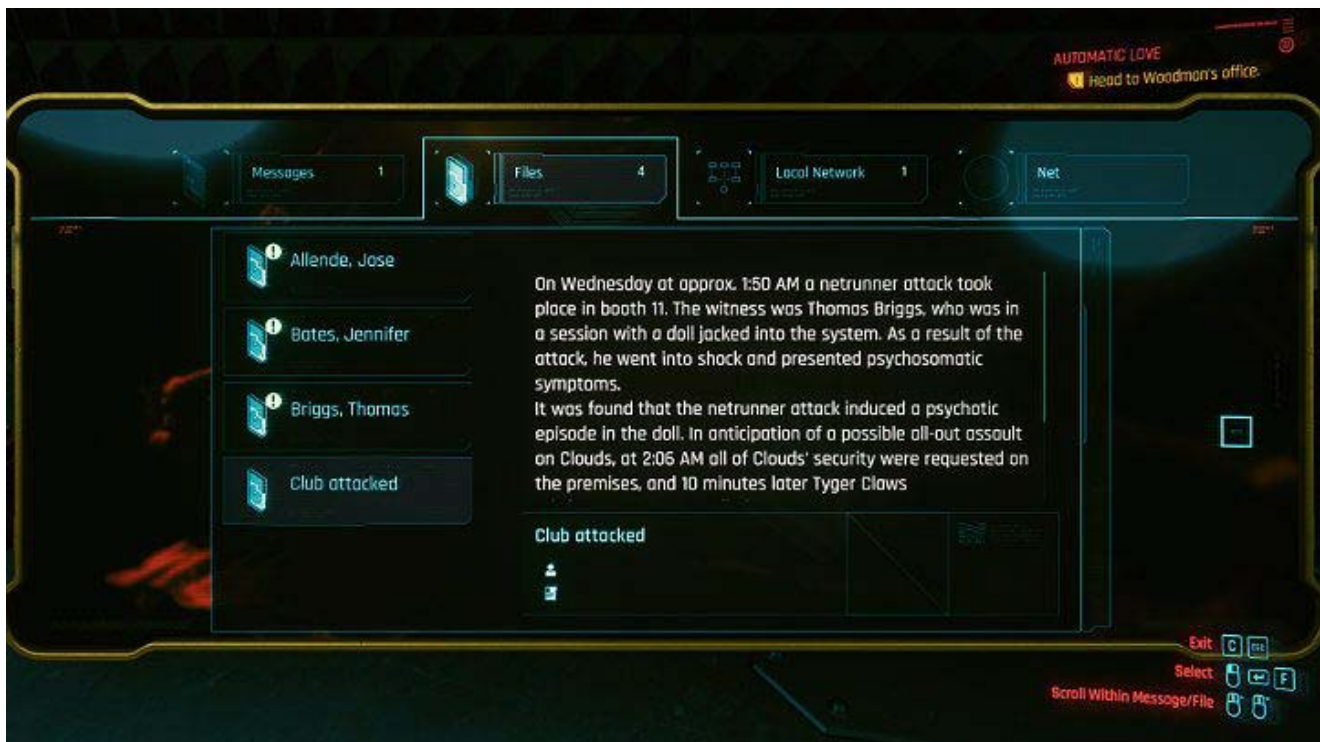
AUTOMATIC LOVE
Head to Woodman's office.

Messages 1
Files 4
Local Network 1
Net

Allende, Jose
Bates, Jennifer
Briggs, Thomas
Club attacked

On Wednesday at approx. 1:50 AM a netrunner attack took place in booth 11. The witness was Thomas Briggs, who was in a session with a doll jacked into the system. As a result of the attack, he went into shock and presented psychosomatic symptoms.
It was found that the netrunner attack induced a psychotic episode in the doll. In anticipation of a possible all-out assault on Clouds, at 2:06 AM all of Clouds' security were requested on the premises, and 10 minutes later Tyger Claws

Club attacked

Exit C Esc
Select F
Scroll Within Message/File